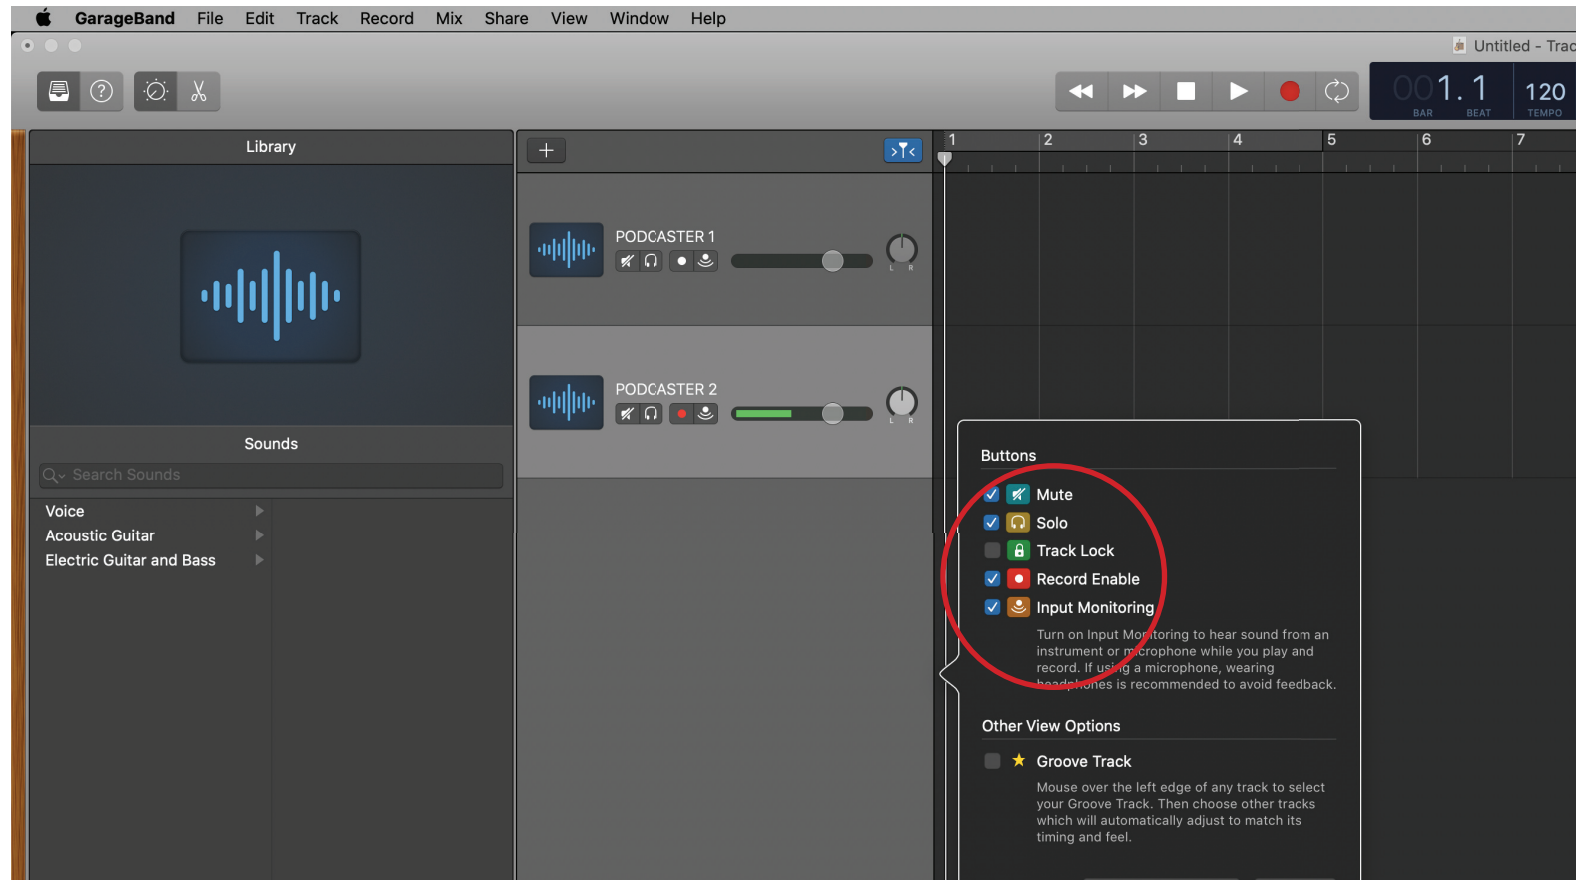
GarageBand File Edit Track Record Mix Share View Window Help

Untitled - Trac

001. 1
BAR BEAT
120
TEMPO

Library

Sounds

Search Sounds

Voice
Acoustic Guitar
Electric Guitar and Bass

PODCASTER 1
L R

PODCASTER 2
L R

1 2 3 4 5 6 7

Buttons

Mute
Solo
Track Lock
Record Enable
Input Monitoring

Turn on Input Monitoring to hear sound from an instrument or microphone while you play and record. If using a microphone, wearing headphones is recommended to avoid feedback.

Other View Options

Groove Track

Mouse over the left edge of any track to select your Groove Track. Then choose other tracks which will automatically adjust to match its timing and feel.